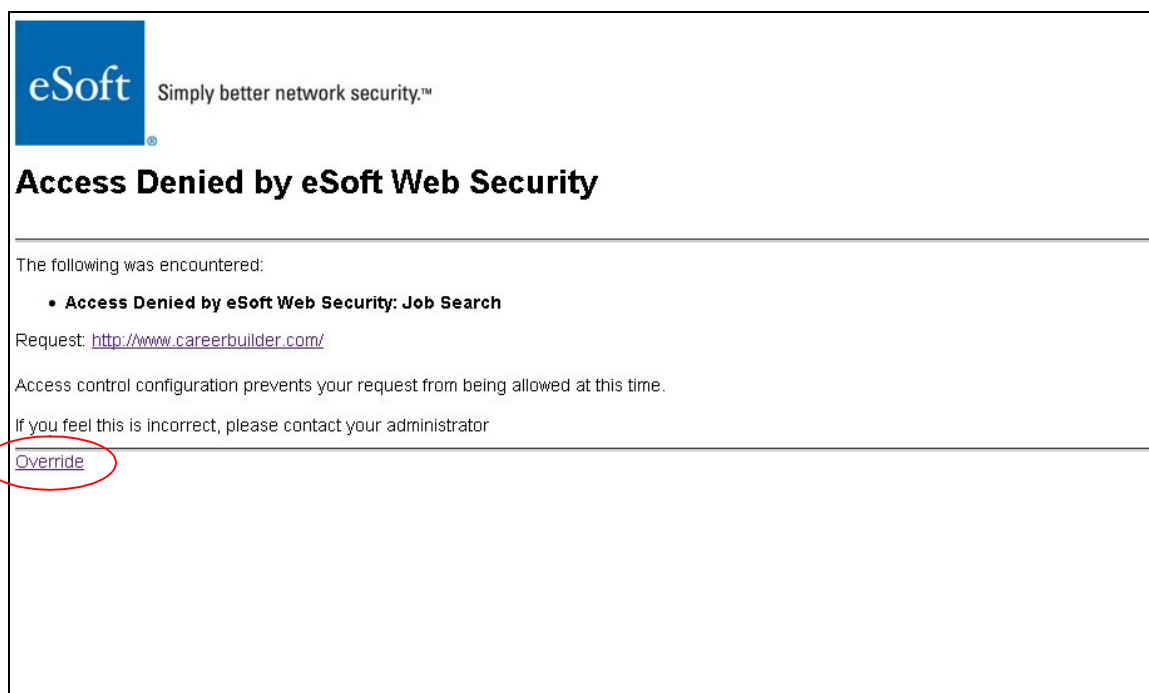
eSoft®
Simply better network security.™

Access Denied by eSoft Web Security

The following was encountered:

- **Access Denied by eSoft Web Security: Job Search**

Request: http://www.careerbuilder.com/

Access control configuration prevents your request from being allowed at this time.

If you feel this is incorrect, please contact your administrator

Override